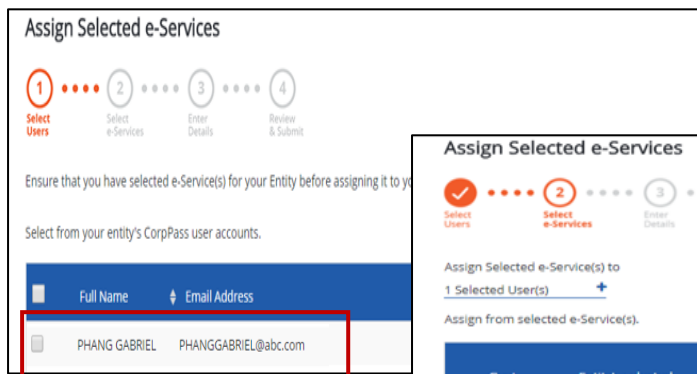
Assign Selected e-Services

1 Select Users
2 Select e-Services
3 Enter Details
4 Review & Submit

Ensure that you have selected e-Service(s) for your Entity before assigning it to yo

Select from your entity's CorpPass user accounts.

| | Full Name | Email Address |
|---|---|---|
| | PHANG GABRIEL | PHANGGABRIEL@abc.com |

Assign Selected e-Services

Select Users
2 Select e-Services
3 Enter Details

Assign Selected e-Service(s) to
1 Selected User(s) +

Assign from selected e-Service(s).